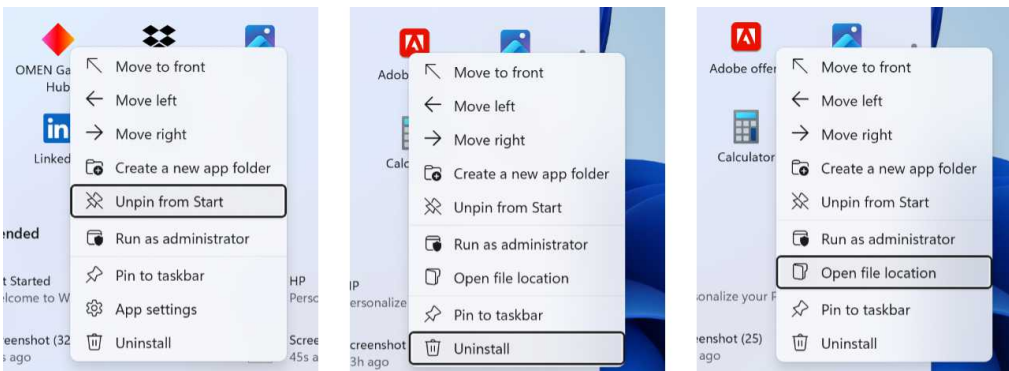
OMEN Ga
Hub

Move to front
Move left
Move right
Create a new app folder
Unpin from Start
Run as administrator
Pin to taskbar
App settings
Uninstall

Linked
ended
t Started
elcome to W
reenshot (32
s ago
HP
Perso
Scree
45s a

Adob
Calc
Move to front
Move left
Move right
Create a new app folder
Unpin from Start
Run as administrator
Open file location
Pin to taskbar
Uninstall
IP
ersonalize
creenshot
3h ago

Adobe offer
Calculator
Move to front
Move left
Move right
Create a new app folder
Unpin from Start
Run as administrator
Open file location
Pin to taskbar
Uninstall
onalize your P
eenshot (25)
ago